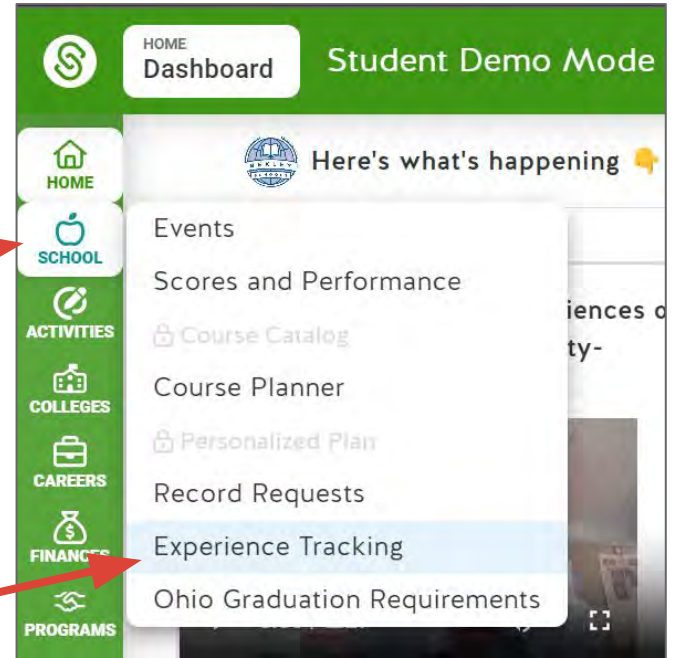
HOME
Dashboard

Student Demo Mode

HOME

SCHOOL

ACTIVITIES

COLLEGES

CAREERS

FINANCES

PROGRAMS

Here's what's happening 👇

Events
Scores and Performance
Course Catalog
Course Planner
Personalized Plan
Record Requests
Experience Tracking
Ohio Graduation Requirements

iences o
ty-